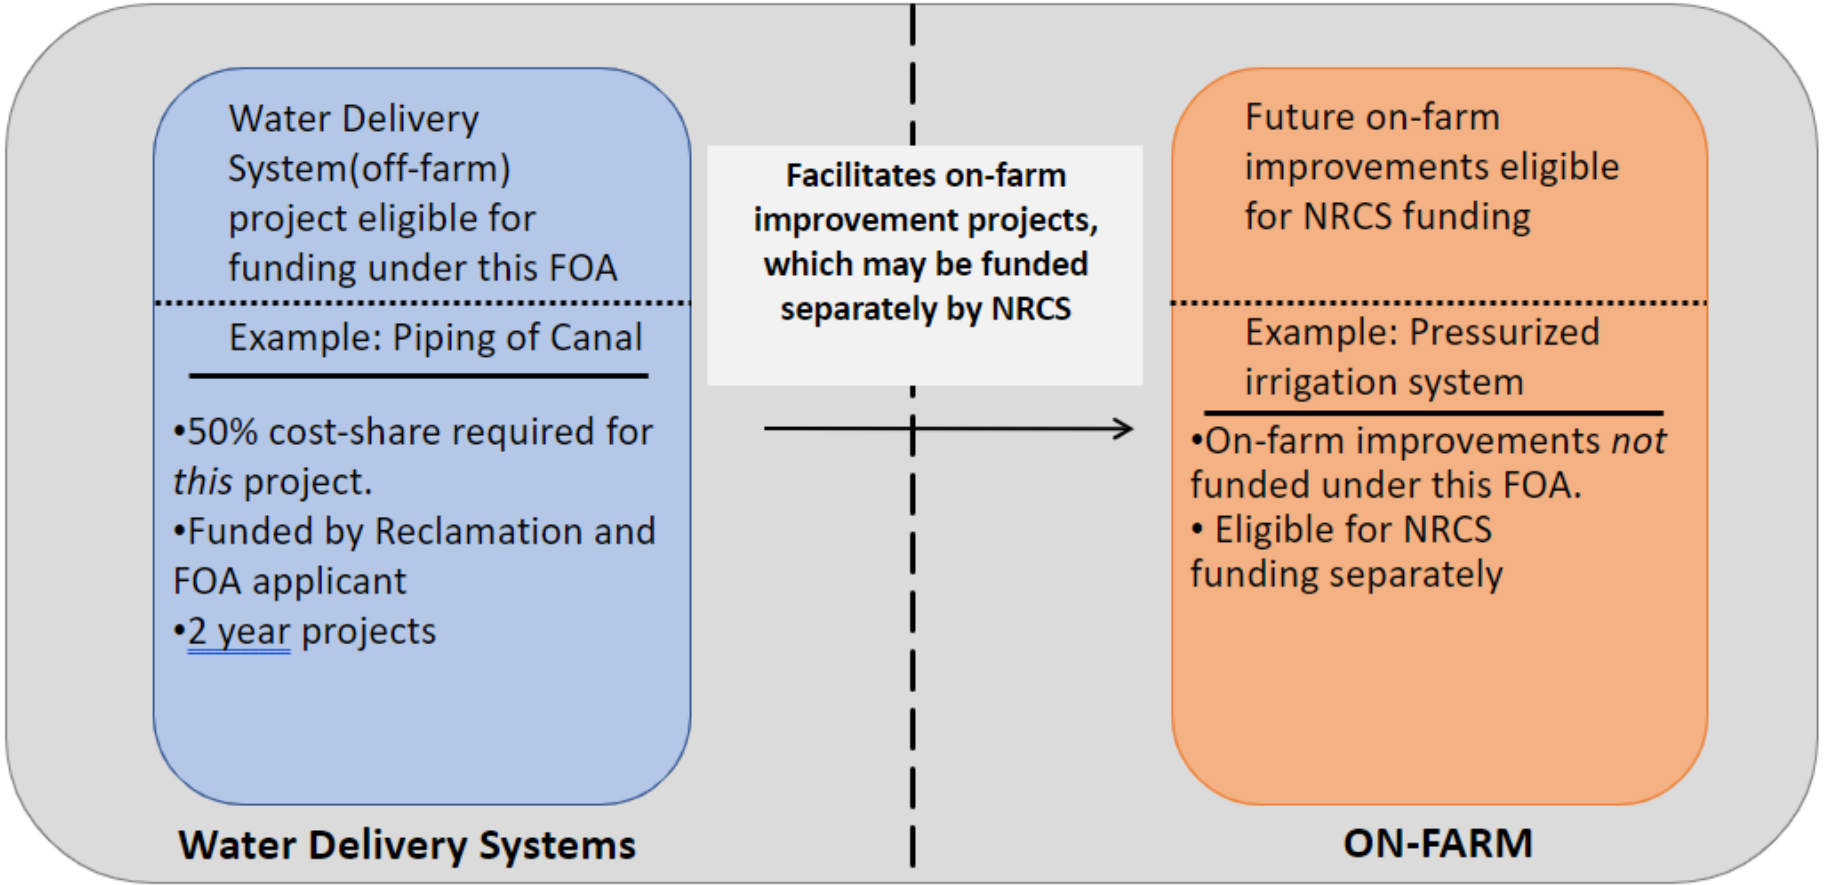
Water Delivery System(off-farm) project eligible for funding under this FOA

Example: Piping of Canal

•50% cost-share required for *this* project.
•Funded by Reclamation and FOA applicant
•2 year projects

Water Delivery Systems

**Facilitates on-farm improvement projects, which may be funded separately by NRCS**

Future on-farm improvements eligible for NRCS funding

Example: Pressurized irrigation system

•On-farm improvements *not* funded under this FOA.
• Eligible for NRCS funding separately

ON-FARM